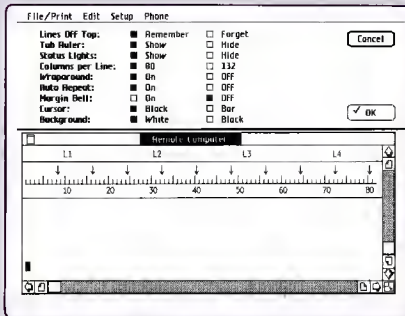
File/Print Edit Setup Phone

| | | |
|---|---|---|
| Lines Off Top: | Remember | Forget |
| Tab Ruler: | Show | Hide |
| Status Lights: | Show | Hide |
| Columns per Line: | 80 | 132 |
| Wraparound: | On | OFF |
| Auto Repeat: | On | OFF |
| Margin Bell: | On | OFF |
| Cursor: | Block | Bar |
| Background: | White | Black |

Cancel

OK

Remote Computer

L1 L2 L3 L4

10 20 30 40 50 60 70 80